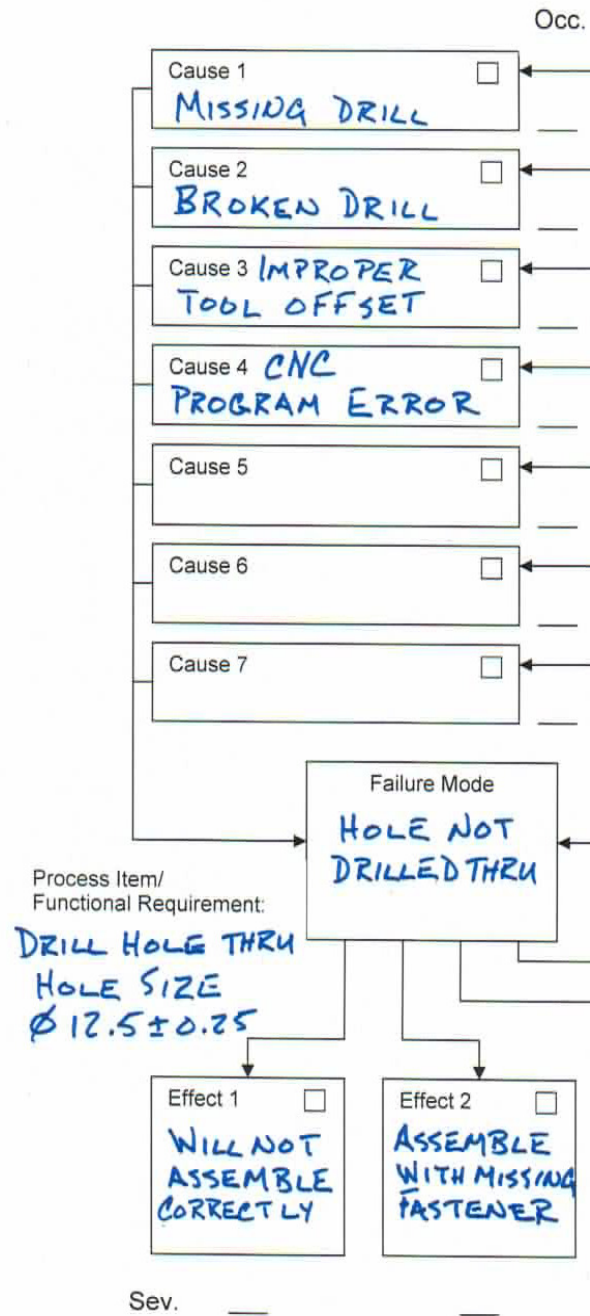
Occ.

Cause 1
MISSING DRILL

Cause 2
BROKEN DRILL

Cause 3 IMPROPER TOOL OFFSET

Cause 4 CNC PROGRAM ERROR

Cause 5

Cause 6

Cause 7

Failure Mode
HOLE NOT DRILLED THRU

Process Item/
Functional Requirement:
DRILL HOLE THRU
HOLE SIZE
$\varnothing 12.5 \pm 0.25$

Effect 1
WILL NOT ASSEMBLE CORRECTLY

Effect 2
ASSEMBLE WITH MISSING FASTENER

Sev.